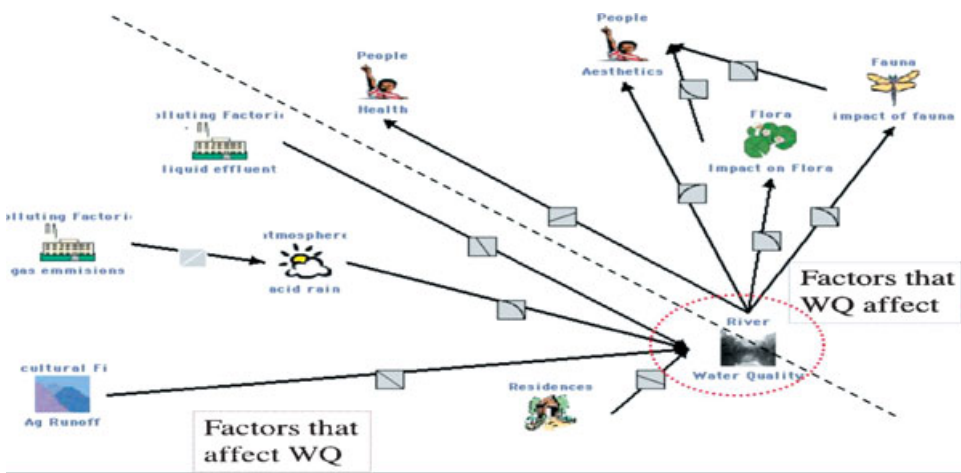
People
Aesthetics

People
Health

Fauna
impact of fauna

Flora
Impact on Flora

olluting Factori
liquid effluent

olluting Factori
gas emmisions

tmospher
acid rain

Factors that
WQ affect

River
Water Quality

cultural Fi
Ag Runoff

Residences

Factors that
affect WQ